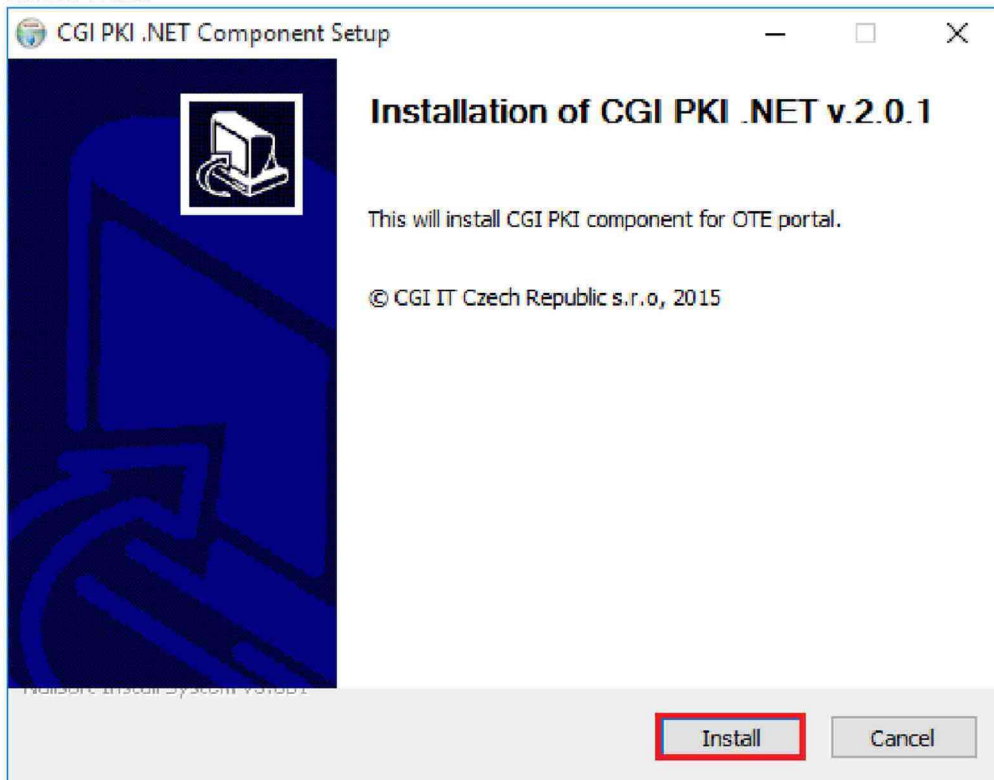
CGI PKI .NET Component Setup

Installation of CGI PKI .NET v.2.0.1

This will install CGI PKI component for OTE portal.

© CGI IT Czech Republic s.r.o, 2015

Nullsoft Install System v3.0b1

Install

Cancel